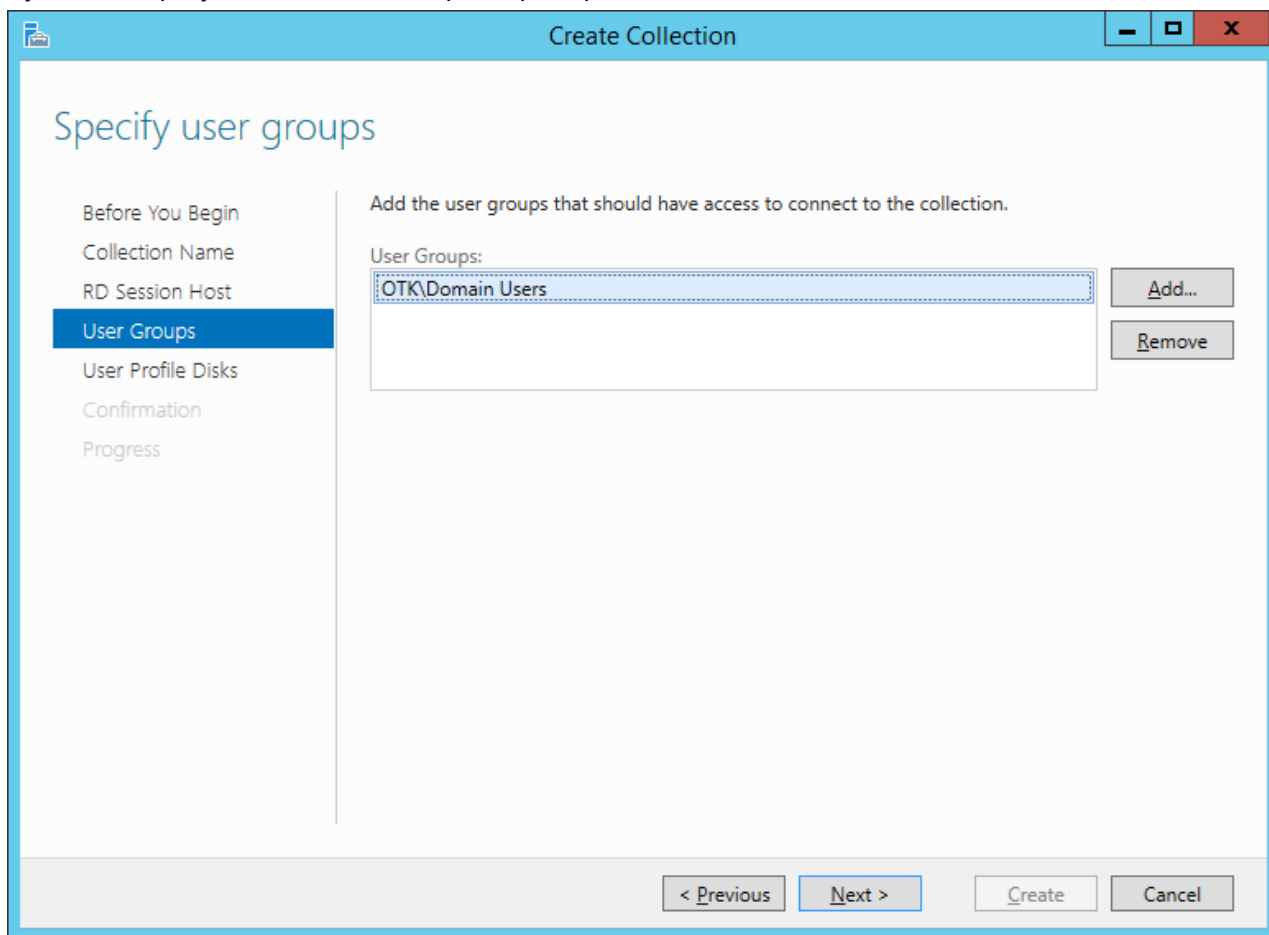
Create Collection

Specify user groups

Before You Begin
Collection Name
RD Session Host
User Groups
User Profile Disks
Confirmation
Progress

Add the user groups that should have access to connect to the collection.

User Groups:

OTK\Domain Users

Add...

Remove

< Previous

Next >

Create

Cancel